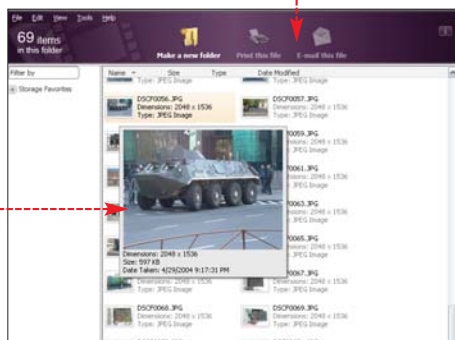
File Edit View Tools Help

69 items in this folder

Make a new folder Print this file E-mail this file

Filter by

Storage Favorites

Name Size Type Date Modified

Type: JPEG Image

DSCF0056.JPG
Dimensions: 2048 x 1536
Type: JPEG Image

DSCF0057.JPG
Dimensions: 2048 x 1536
Type: JPEG Image

DSCF0059.JPG
Dimensions: 2048 x 1536
Type: JPEG Image

DSCF0061.JPG
Dimensions: 2048 x 1536
Type: JPEG Image

DSCF0063.JPG
Dimensions: 2048 x 1536
Type: JPEG Image

DSCF0065.JPG
Dimensions: 2048 x 1536
Type: JPEG Image

DSCF0067.JPG
Dimensions: 2048 x 1536
Type: JPEG Image

Dimensions: 2048 x 1536
Size: 597 KB
Date Taken: 4/29/2004 9:17:31 PM

DSCF0068.JPG
Dimensions: 2048 x 1536
Type: JPEG Image

DSCF0069.JPG
Dimensions: 2048 x 1536
Type: JPEG Image